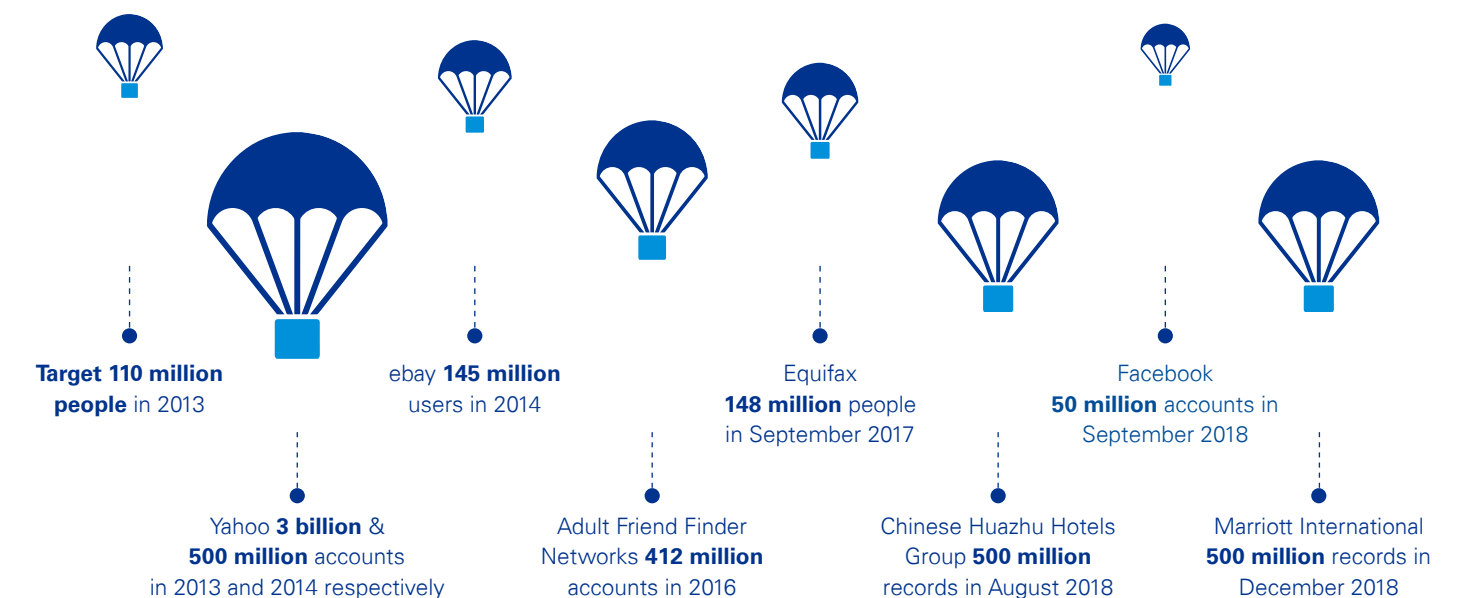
**Target 110 million people** in 2013

Yahoo **3 billion** & **500 million** accounts in 2013 and 2014 respectively

ebay **145 million** users in 2014

Adult Friend Finder Networks **412 million** accounts in 2016

Equifax **148 million** people in September 2017

Chinese Huazhu Hotels Group **500 million** records in August 2018

Facebook **50 million** accounts in September 2018

Marriott International **500 million** records in December 2018